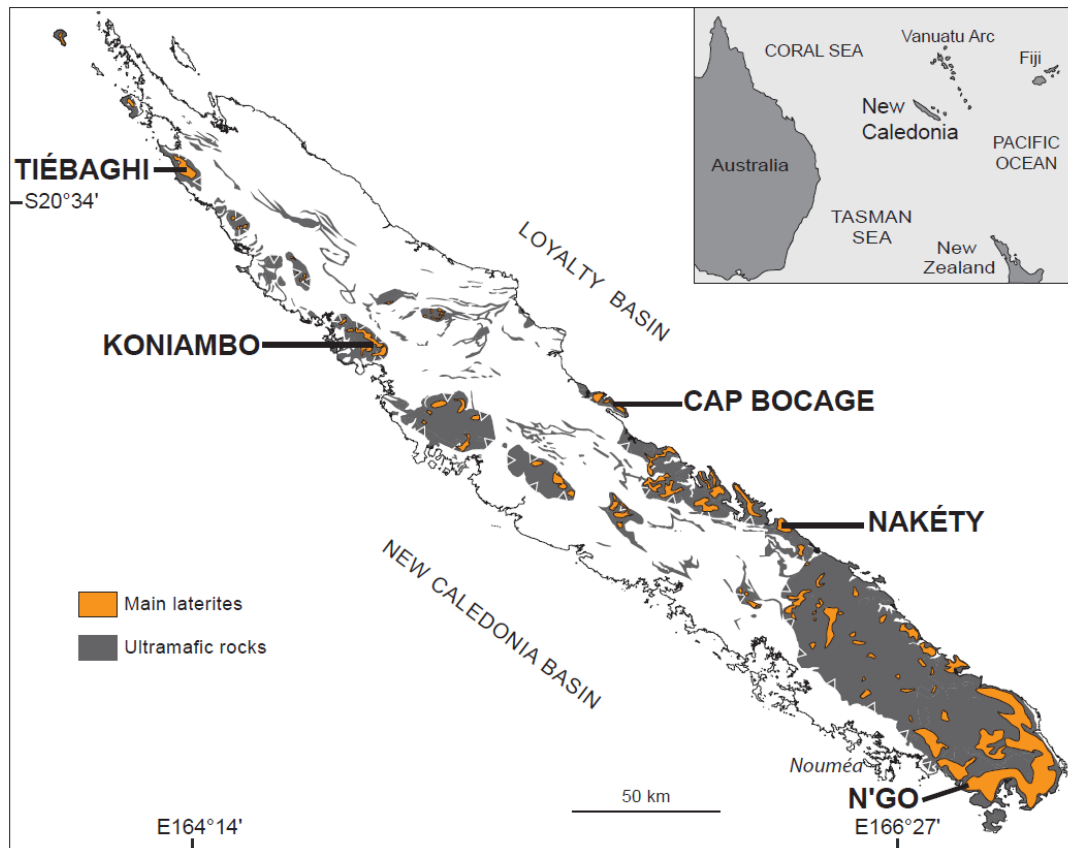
CORAL SEA
Vanuatu Arc
Fiji
New Caledonia
PACIFIC OCEAN
Australia
TASMAN SEA
New Zealand

TIÉBAGHI
S20°34'
LOYALTY BASIN
KONIAMBO
CAP BOCAGE
NAKÉTY
NEW CALEDONIA BASIN
Main laterites
Ultramafic rocks
Nouméa
N'GO
50 km
E164°14'
E166°27'